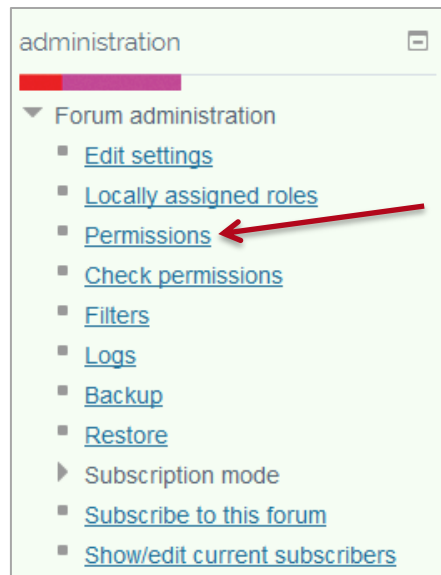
administration

Forum administration

Edit settings

Locally assigned roles

Permissions

Check permissions

Filters

Logs

Backup

Restore

Subscription mode

Subscribe to this forum

Show/edit current subscribers